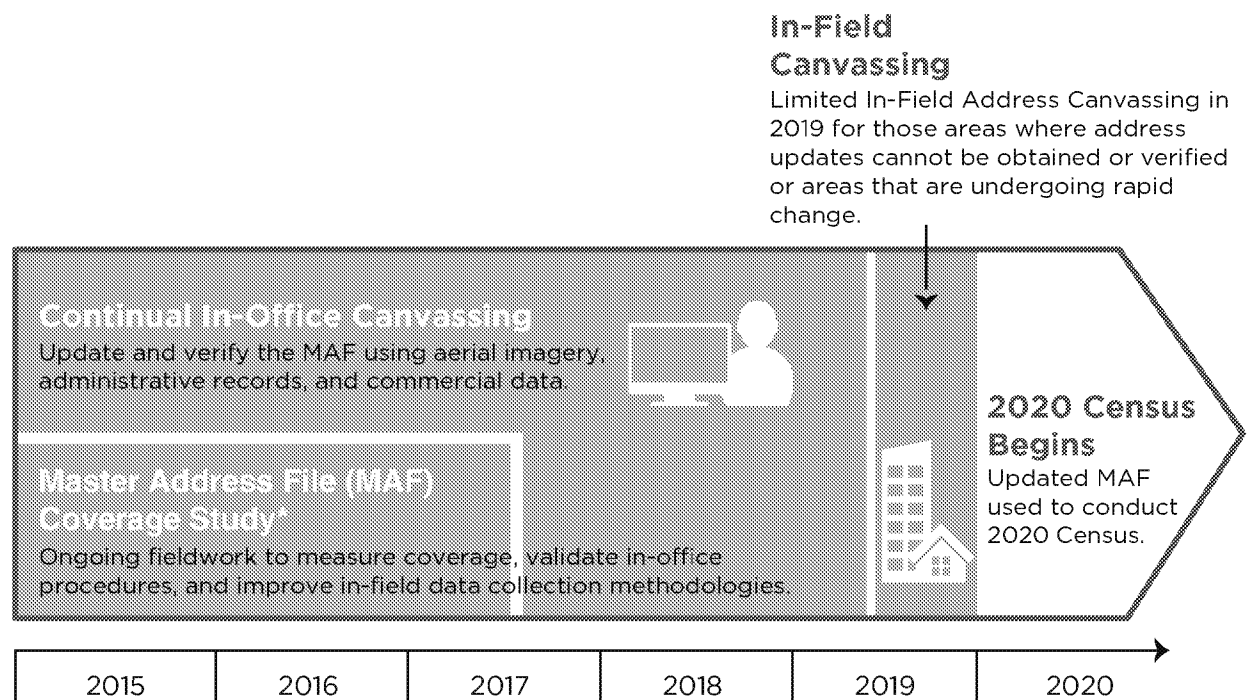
In-Field Canvassing
Limited In-Field Address Canvassing in 2019 for those areas where address updates cannot be obtained or verified or areas that are undergoing rapid change.

Continual In-Office Canvassing
Update and verify the MAF using aerial imagery, administrative records, and commercial data.

Master Address File (MAF) Coverage Study*
Ongoing fieldwork to measure coverage, validate in-office procedures, and improve in-field data collection methodologies.

2020 Census Begins
Updated MAF used to conduct 2020 Census.

| 2015 | 2016 | 2017 | 2018 | 2019 | 2020 |
|---|---|---|---|---|---|